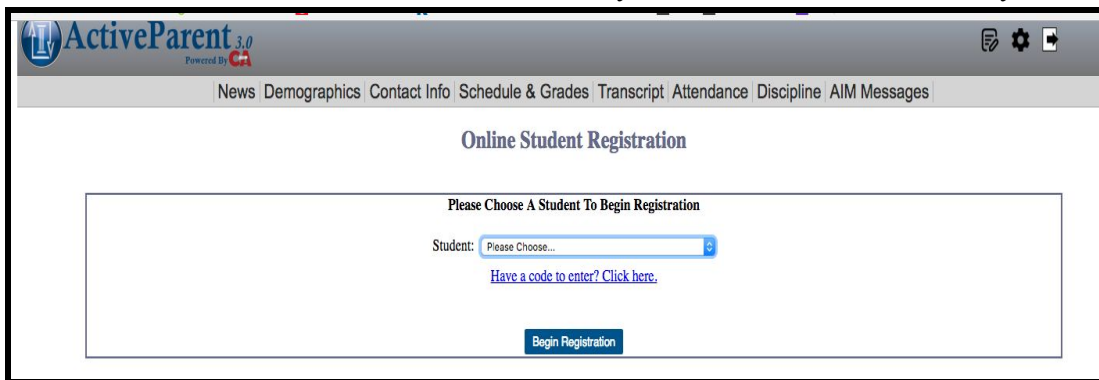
ActiveParent 3.0
Powered By CA

News Demographics Contact Info Schedule & Grades Transcript Attendance Discipline AIM Messages

Online Student Registration

Please Choose A Student To Begin Registration

Student: Please Choose...

Have a code to enter? Click here.

Begin Registration